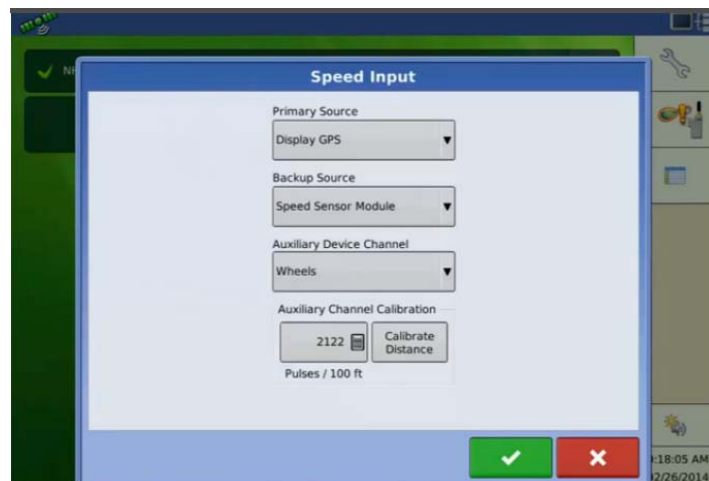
NH

Speed Input

Primary Source

Display GPS

Backup Source

Speed Sensor Module

Auxiliary Device Channel

Wheels

Auxiliary Channel Calibration

2122

Calibrate Distance

Pulses / 100 ft

:18:05 AM
2/26/2014